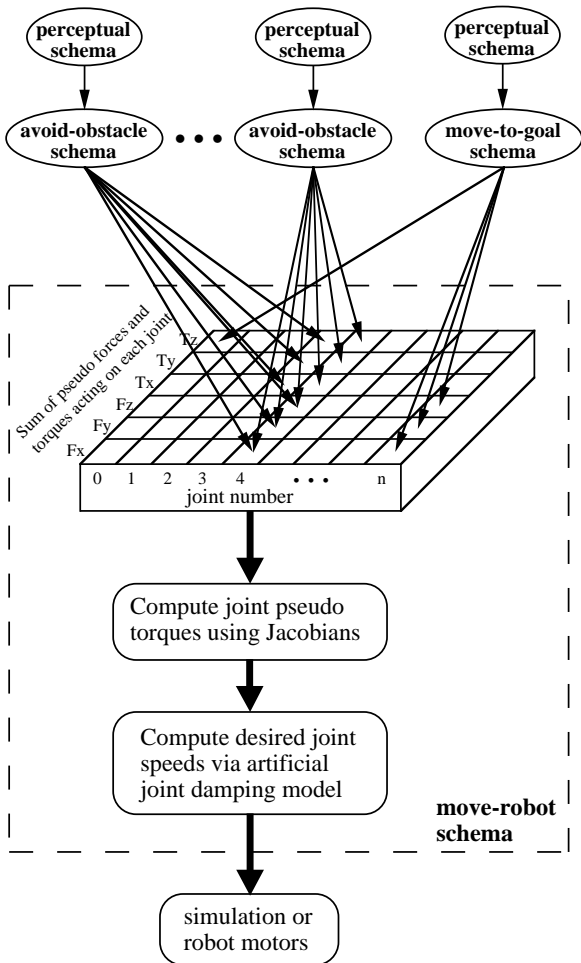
perceptual schema

perceptual schema

perceptual schema

avoid-obstacle schema

• • •

avoid-obstacle schema

move-to-goal schema

Sum of pseudo forces and torques acting on each joint

Tz

Ty

Tx

Fz

Fy

Fx

0 1 2 3 4 • • • n

joint number

Compute joint pseudo torques using Jacobians

Compute desired joint speeds via artificial joint damping model

move-robot schema

simulation or robot motors